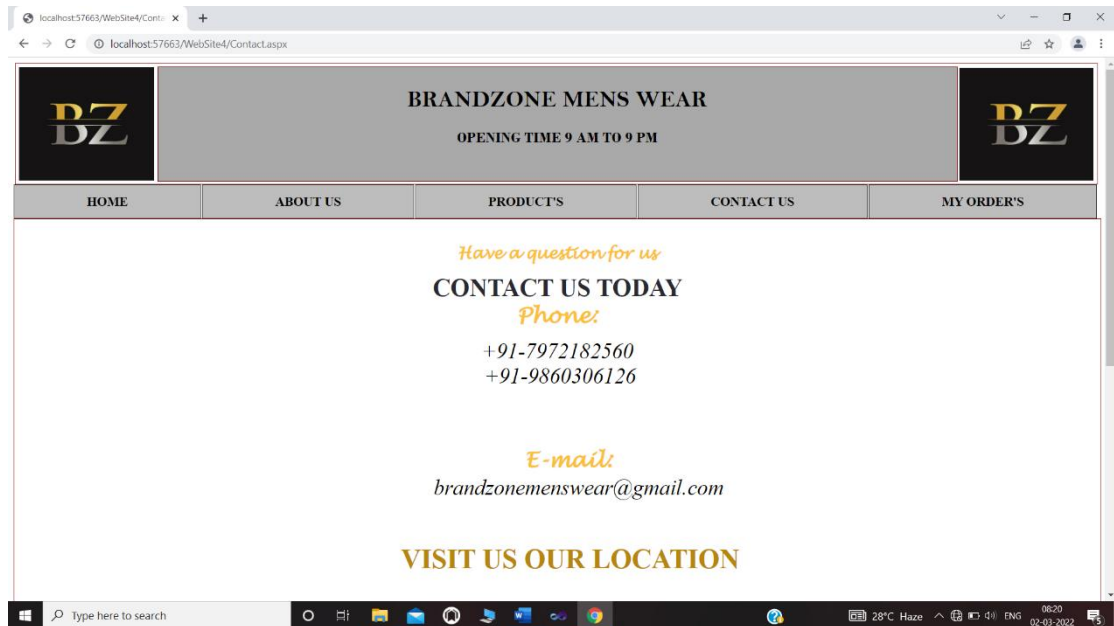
localhost:57663/WebSite4/Conta ×

localhost:57663/WebSite4/Contact.aspx

BZ

BRANDZONE MENS WEAR

OPENING TIME 9 AM TO 9 PM

BZ

| HOME | ABOUT US | PRODUCT'S | CONTACT US | MY ORDER'S |
|---|---|---|---|---|

Have a question for us

CONTACT US TODAY

Phone:

+91-7972182560
+91-9860306126

E-mail:

brandzonemenswear@gmail.com

VISIT US OUR LOCATION

Type here to search

28°C Haze ENG 08:20 02-03-2022